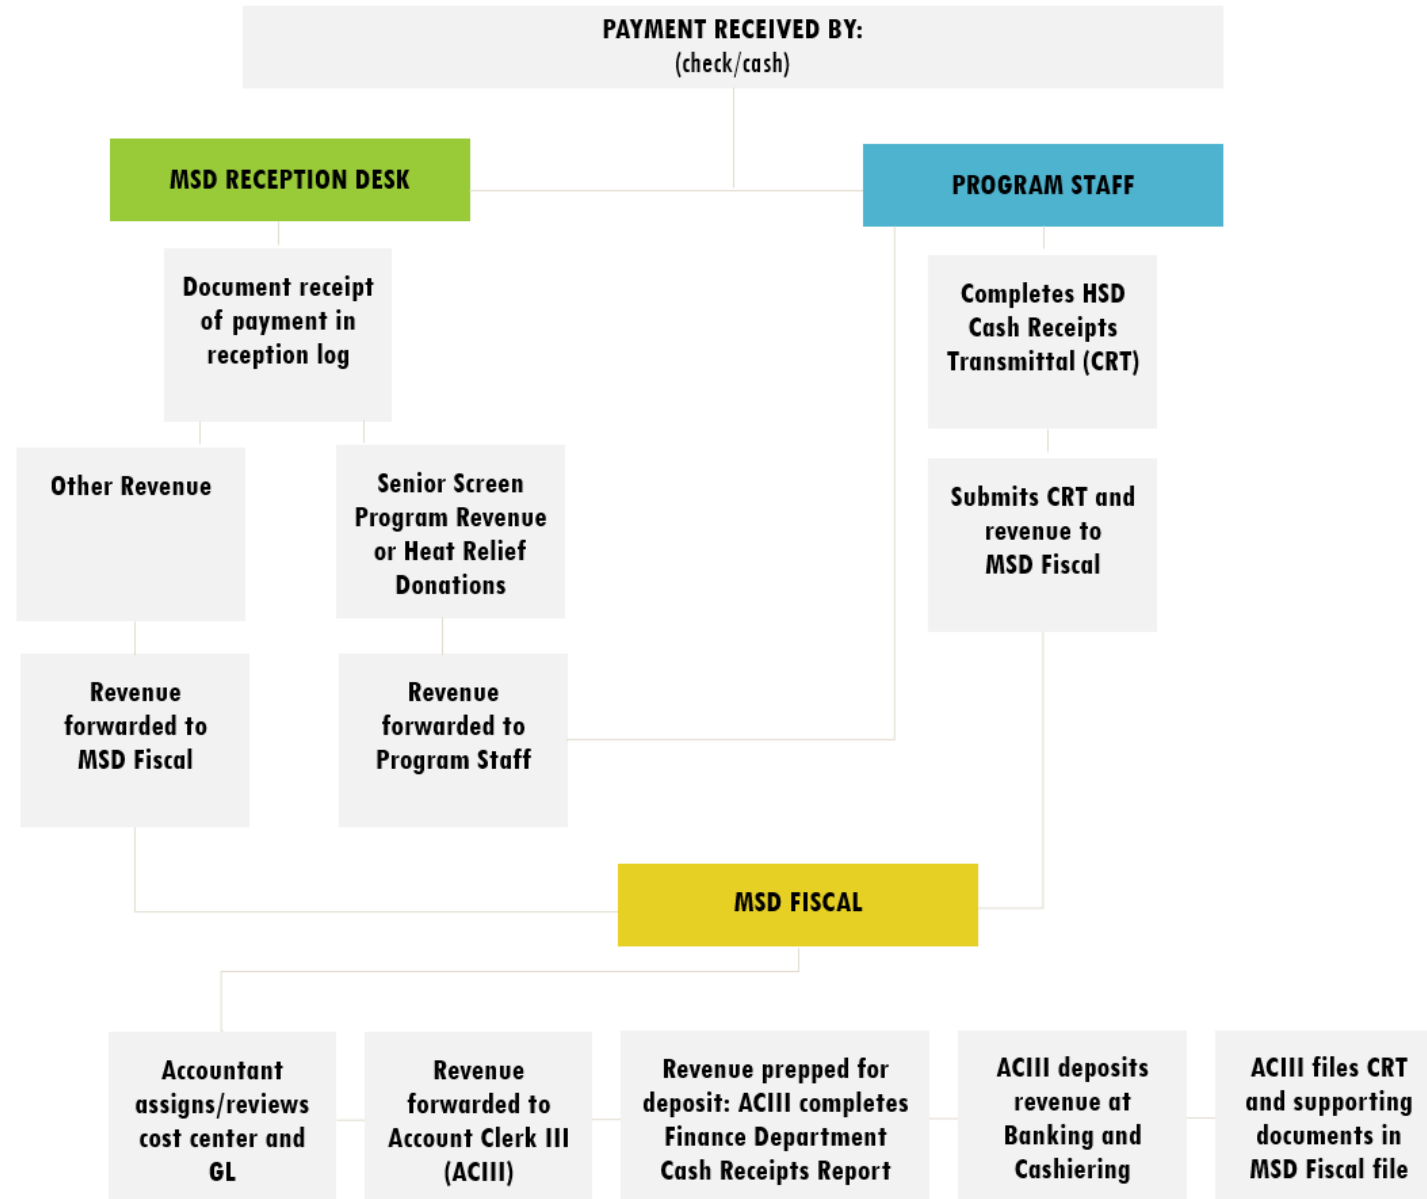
PAYMENT RECEIVED BY:
(check/cash)

MSD RECEPTION DESK

Document receipt of payment in reception log

Other Revenue

Revenue forwarded to MSD Fiscal

Senior Screen Program Revenue or Heat Relief Donations

Revenue forwarded to Program Staff

PROGRAM STAFF

Completes HSD Cash Receipts Transmittal (CRT)

Submits CRT and revenue to MSD Fiscal

MSD FISCAL

Accountant assigns/reviews cost center and GL

Revenue forwarded to Account Clerk III (ACIII)

Revenue prepped for deposit: ACIII completes Finance Department Cash Receipts Report

ACIII deposits revenue at Banking and Cashiering

ACIII files CRT and supporting documents in MSD Fiscal file